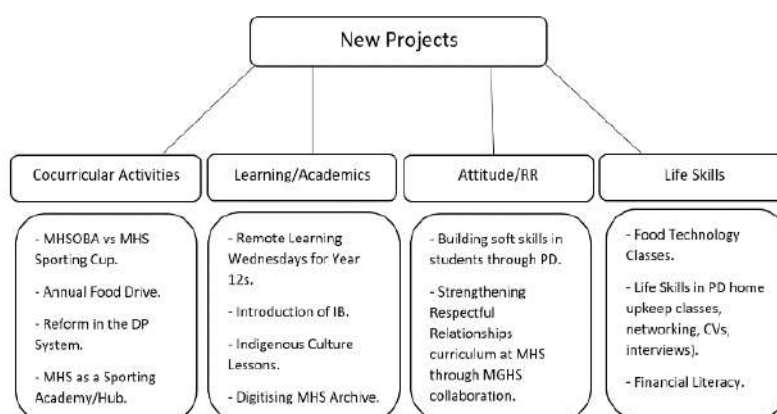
New Projects

Cocurricular Activities

Learning/Academics

Attitude/RR

Life Skills

- MHSOBA vs MHS Sporting Cup.

- Annual Food Drive.

- Reform in the DP System.

- MHS as a Sporting Academy/Hub.

- Remote Learning Wednesdays for Year 12s.

- Introduction of IB.

- Indigenous Culture Lessons.

- Digitising MHS Archive.

- Building soft skills in students through PD.

- Strengthening Respectful Relationships curriculum at MHS through MGHS collaboration.

- Food Technology Classes.

- Life Skills in PD home upkeep classes, networking, CVs, interviews).

- Financial Literacy.